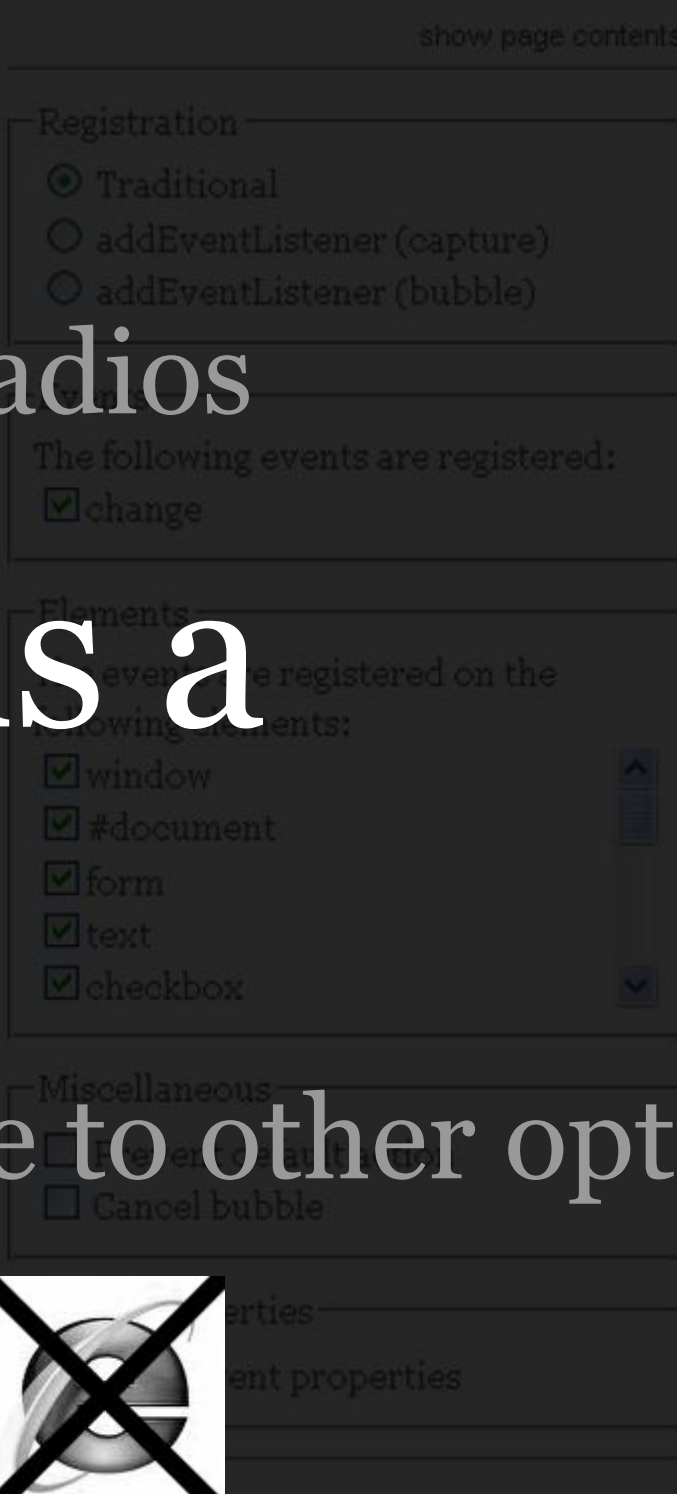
show page contents

Registration
Traditional
addEventListener (capture)
addEventListener (bubble)

adios

Events
The following events are registered:
change

Elements
s a
events are registered on the following elements:
window
#document
form
text
checkbox

Miscellaneous
e to other opt
Prevent default action
Cancel bubble

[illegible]erties
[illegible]ent properties